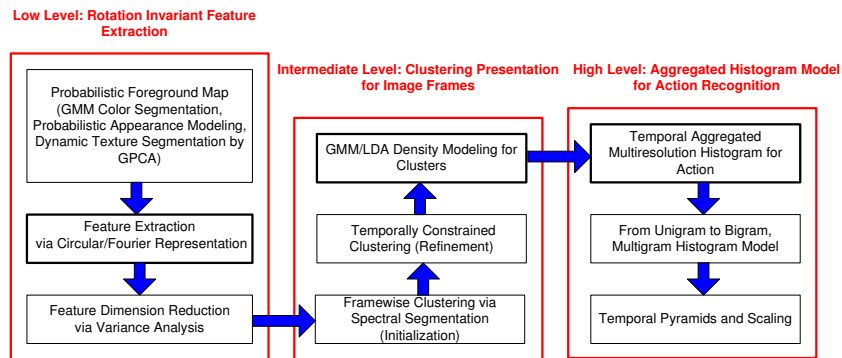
Low Level: Rotation Invariant Feature Extraction

Probabilistic Foreground Map (GMM Color Segmentation, Probabilistic Appearance Modeling, Dynamic Texture Segmentation by GPCA)

Feature Extraction via Circular/Fourier Representation

Feature Dimension Reduction via Variance Analysis

Intermediate Level: Clustering Presentation for Image Frames

GMM/LDA Density Modeling for Clusters

Temporally Constrained Clustering (Refinement)

Framewise Clustering via Spectral Segmentation (Initialization)

High Level: Aggregated Histogram Model for Action Recognition

Temporal Aggregated Multiresolution Histogram for Action

From Unigram to Bigram, Multigram Histogram Model

Temporal Pyramids and Scaling